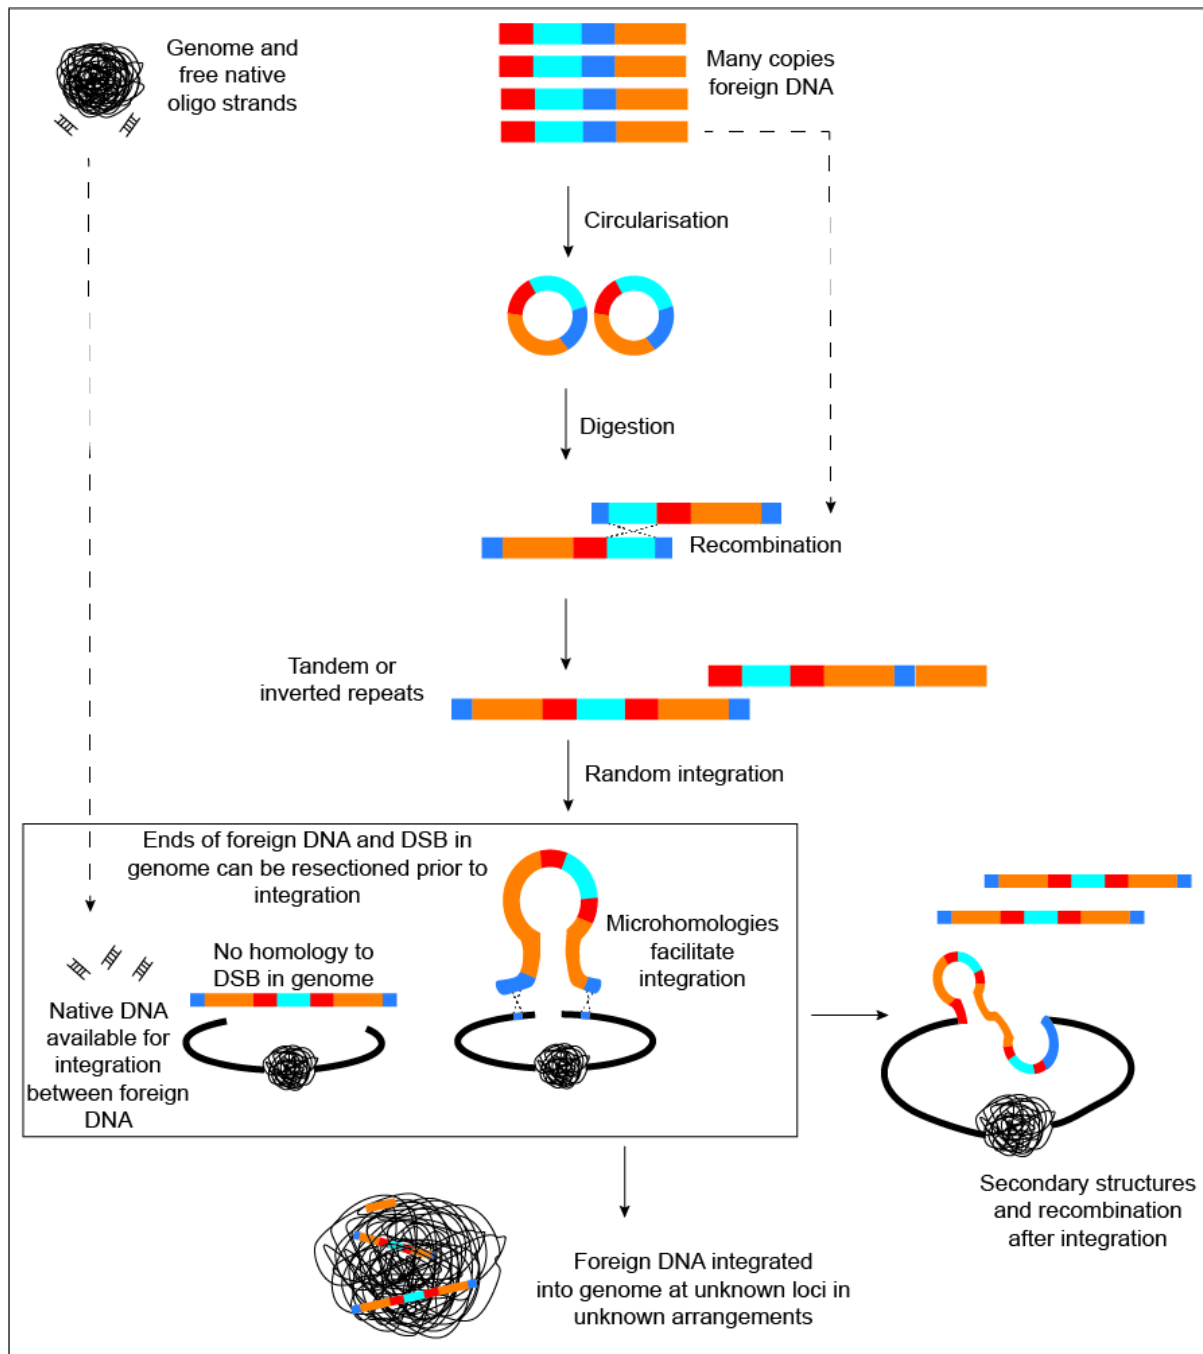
Genome and free native oligo strands

Many copies foreign DNA

Circularisation

Digestion

Recombination

Tandem or inverted repeats

Random integration

Ends of foreign DNA and DSB in genome can be resectioned prior to integration

No homology to DSB in genome

Microhomologies facilitate integration

Native DNA available for integration between foreign DNA

Secondary structures and recombination after integration

Foreign DNA integrated into genome at unknown loci in unknown arrangements